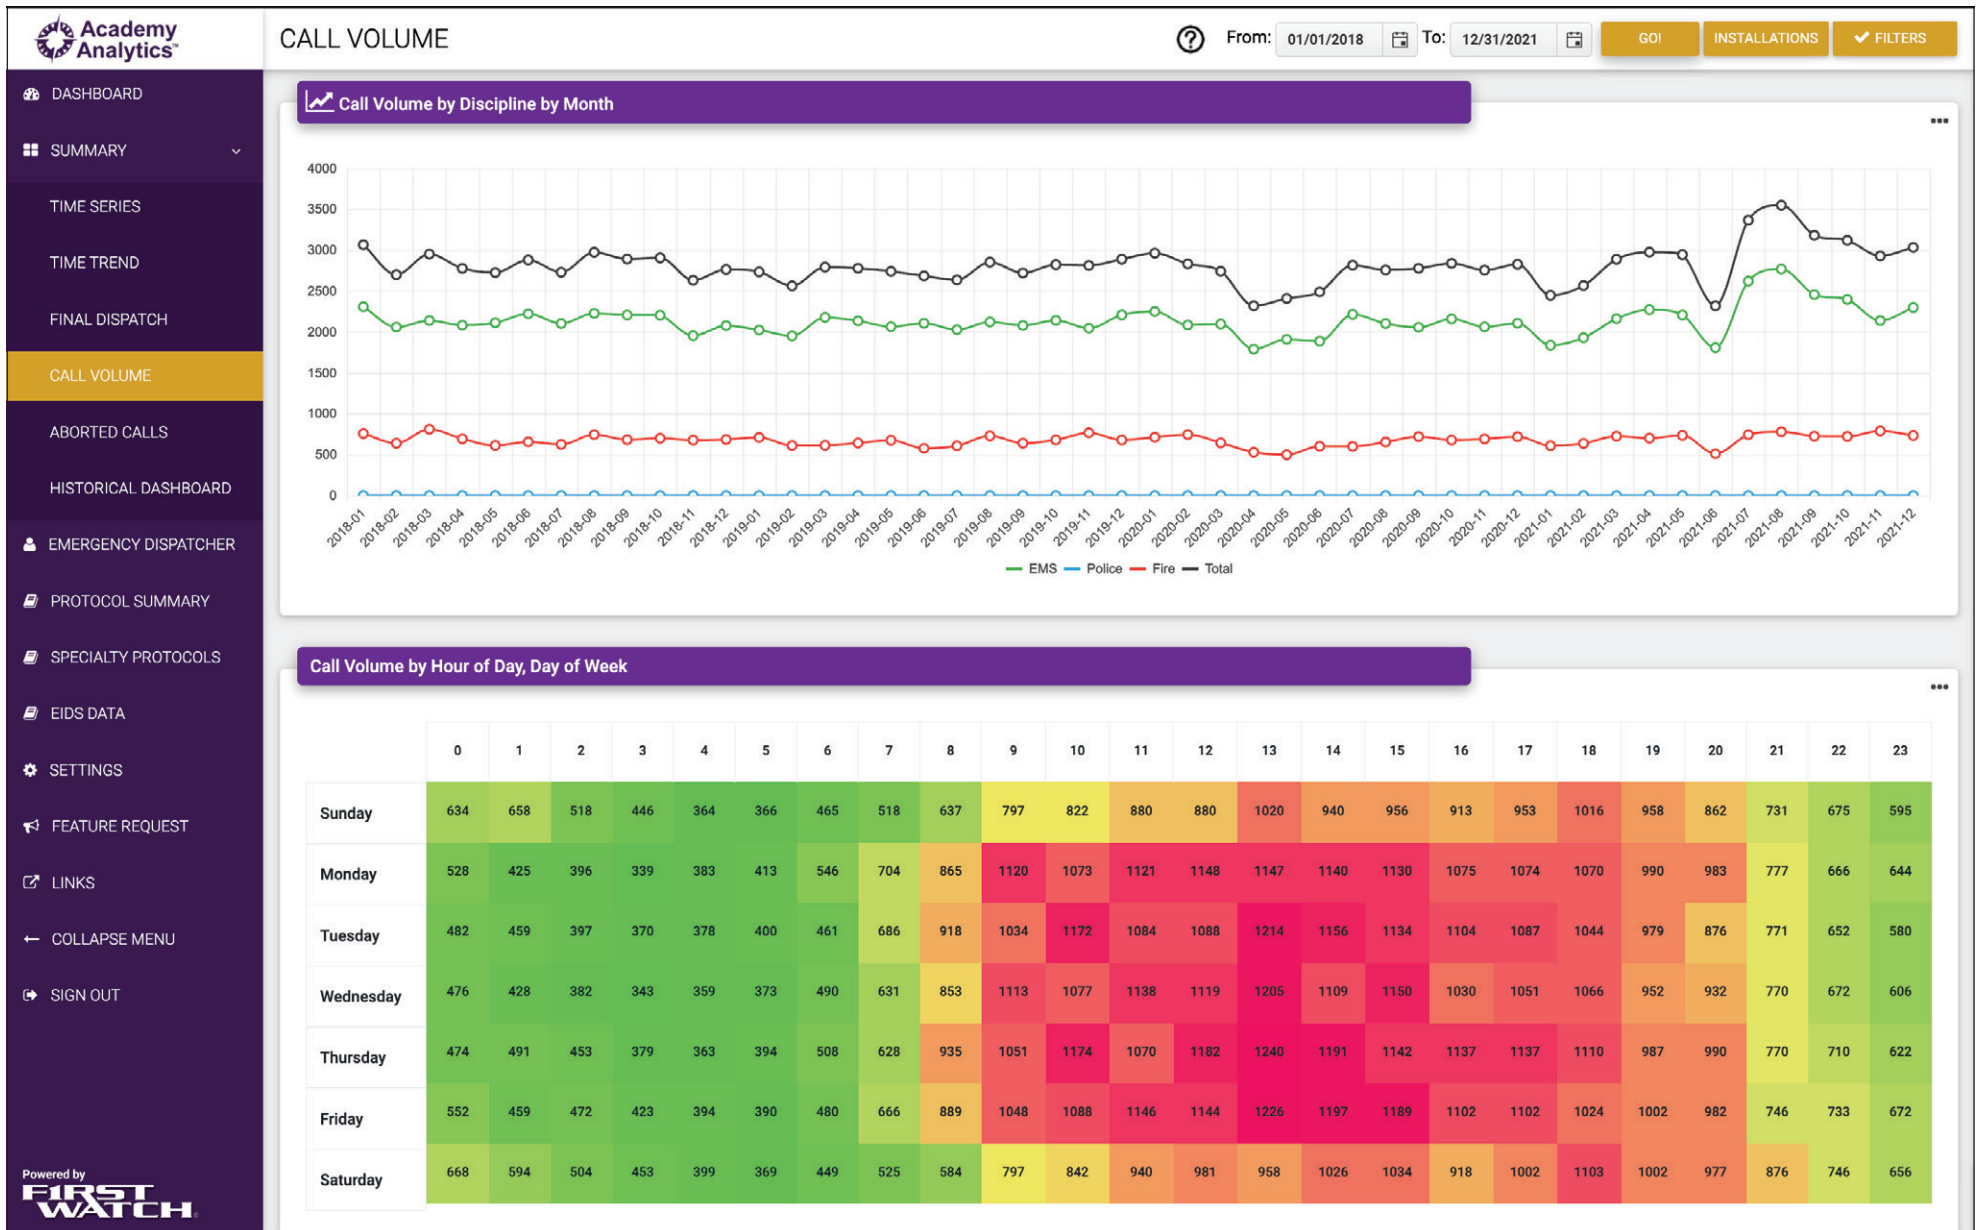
Academy Analytics™

CALL VOLUME

From: 01/01/2018 To: 12/31/2021 GO! INSTALLATIONS ✔ FILTERS

DASHBOARD
SUMMARY
TIME SERIES
TIME TREND
FINAL DISPATCH
CALL VOLUME
ABORTED CALLS
HISTORICAL DASHBOARD
EMERGENCY DISPATCHER
PROTOCOL SUMMARY
SPECIALTY PROTOCOLS
EIDS DATA
SETTINGS
FEATURE REQUEST
LINKS
COLLAPSE MENU
SIGN OUT

Powered by FIRST WATCH

Call Volume by Discipline by Month

4000
3500
3000
2500
2000
1500
1000
500
0

2018-01 2018-02 2018-03 2018-04 2018-05 2018-06 2018-07 2018-08 2018-09 2018-10 2018-11 2018-12 2019-01 2019-02 2019-03 2019-04 2019-05 2019-06 2019-07 2019-08 2019-09 2019-10 2019-11 2019-12 2020-01 2020-02 2020-03 2020-04 2020-05 2020-06 2020-07 2020-08 2020-09 2020-10 2020-11 2020-12 2021-01 2021-02 2021-03 2021-04 2021-05 2021-06 2021-07 2021-08 2021-09 2021-10 2021-11 2021-12

EMS Police Fire Total

Call Volume by Hour of Day, Day of Week

| | 0 | 1 | 2 | 3 | 4 | 5 | 6 | 7 | 8 | 9 | 10 | 11 | 12 | 13 | 14 | 15 | 16 | 17 | 18 | 19 | 20 | 21 | 22 | 23 |
|---|---|---|---|---|---|---|---|---|---|---|---|---|---|---|---|---|---|---|---|---|---|---|---|---|
| Sunday | 634 | 658 | 518 | 446 | 364 | 366 | 465 | 518 | 637 | 797 | 822 | 880 | 880 | 1020 | 940 | 956 | 913 | 953 | 1016 | 958 | 862 | 731 | 675 | 595 |
| Monday | 528 | 425 | 396 | 339 | 383 | 413 | 546 | 704 | 865 | 1120 | 1073 | 1121 | 1148 | 1147 | 1140 | 1130 | 1075 | 1074 | 1070 | 990 | 983 | 777 | 666 | 644 |
| Tuesday | 482 | 459 | 397 | 370 | 378 | 400 | 461 | 686 | 918 | 1034 | 1172 | 1084 | 1088 | 1214 | 1156 | 1134 | 1104 | 1087 | 1044 | 979 | 876 | 771 | 652 | 580 |
| Wednesday | 476 | 428 | 382 | 343 | 359 | 373 | 490 | 631 | 853 | 1113 | 1077 | 1138 | 1119 | 1205 | 1109 | 1150 | 1030 | 1051 | 1066 | 952 | 932 | 770 | 672 | 606 |
| Thursday | 474 | 491 | 453 | 379 | 363 | 394 | 508 | 628 | 935 | 1051 | 1174 | 1070 | 1182 | 1240 | 1191 | 1142 | 1137 | 1137 | 1110 | 987 | 990 | 770 | 710 | 622 |
| Friday | 552 | 459 | 472 | 423 | 394 | 390 | 480 | 666 | 889 | 1048 | 1088 | 1146 | 1144 | 1226 | 1197 | 1189 | 1102 | 1102 | 1024 | 1002 | 982 | 746 | 733 | 672 |
| Saturday | 668 | 594 | 504 | 453 | 399 | 369 | 449 | 525 | 584 | 797 | 842 | 940 | 981 | 958 | 1026 | 1034 | 918 | 1002 | 1103 | 1002 | 977 | 876 | 746 | 656 |